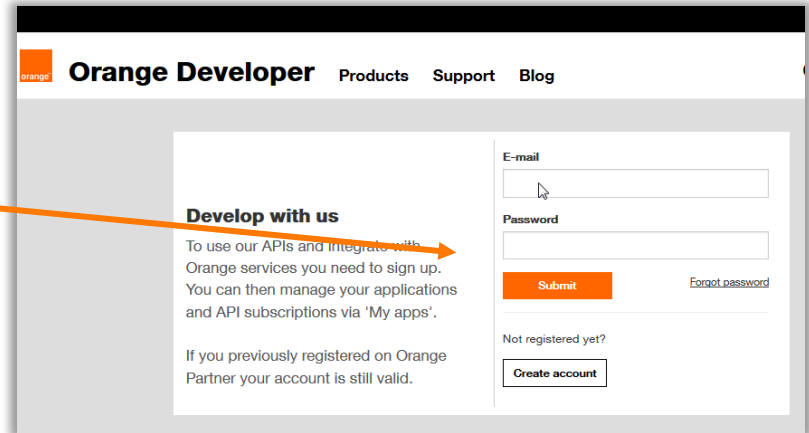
orange

Orange Developer Products Support Blog

Develop with us

To use our APIs and integrate with Orange services you need to sign up. You can then manage your applications and API subscriptions via 'My apps'.

If you previously registered on Orange Partner your account is still valid.

E-mail

Password

Submit

Forgot password

Not registered yet?

Create account